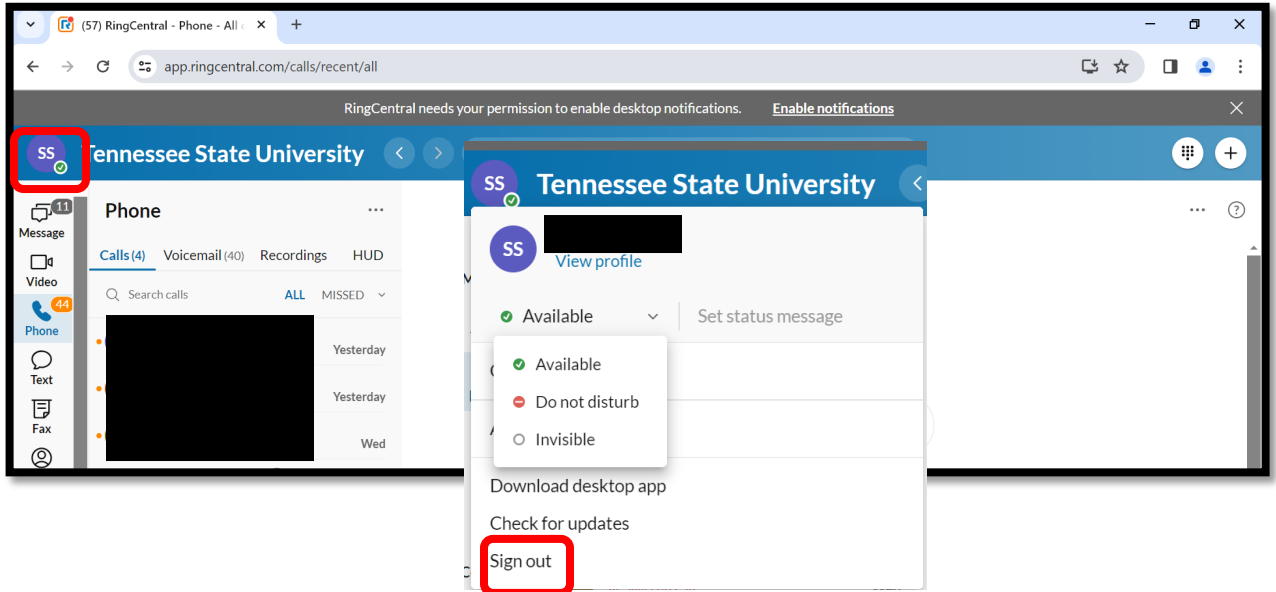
(57) RingCentral - Phone - All

app.ringcentral.com/calls/recent/all

RingCentral needs your permission to enable desktop notifications. Enable notifications

SS

Tennessee State University

11
Message

Video

44
Phone

Text

Fax

Phone

Calls (4) Voicemail (40) Recordings HUD

Search calls ALL MISSED

Yesterday

Yesterday

Wed

SS

Tennessee State University

SS

View profile

Available

Set status message

Available

Do not disturb

Invisible

Download desktop app

Check for updates

Sign out